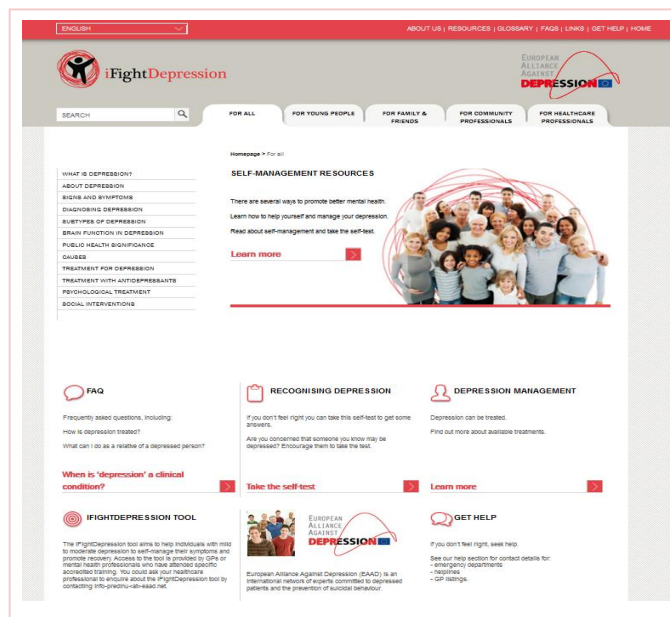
ENGLISH

ABOUT US | RESOURCES | GLOSSARY | FAQS | LINKS | GET HELP | HOME

iFightDepression

EUROPEAN ALLIANCE AGAINST DEPRESSION

SEARCH

FOR ALL | FOR YOUNG PEOPLE | FOR FAMILY & FRIENDS | FOR COMMUNITY PROFESSIONALS | FOR HEALTHCARE PROFESSIONALS

WHAT IS DEPRESSION?
ABOUT DEPRESSION
SIGNS AND SYMPTOMS
DIAGNOSING DEPRESSION
SUBTYPES OF DEPRESSION
BRAIN FUNCTION IN DEPRESSION
PUBLIC HEALTH SIGNIFICANCE
CAUSES
TREATMENT FOR DEPRESSION
TREATMENT WITH ANTIDEPRESSANTS
PSYCHOLOGICAL TREATMENT
SOCIAL INTERVENTIONS

Homepage > For all

SELF-MANAGEMENT RESOURCES

There are several ways to promote better mental health.

Learn how to help yourself and manage your depression.

Read about self-management and take the self-test.

Learn more

FAQ

Frequently asked questions, including:

How is depression treated?

What can I do as a relative of a depressed person?

When is 'depression' a clinical condition?

RECOGNISING DEPRESSION

If you don't feel right you can take this self-test to get some answers.

Are you concerned that someone you know may be depressed? Encourage them to take the test.

Take the self-test

DEPRESSION MANAGEMENT

Depression can be treated.

Find out more about available treatments.

Learn more

IFIGHTDEPRESSION TOOL

The iFightDepression tool aims to help individuals with mild to moderate depression to self-manage their symptoms and promote recovery. Access to the tool is provided by GPs or mental health professionals who have attended specific accredited training. You could ask your healthcare professional to enquire about the iFightDepression tool by contacting info-predniu-cat-eaad.net.

EUROPEAN ALLIANCE AGAINST DEPRESSION

European Alliance Against Depression (EAAD) is an international network of experts committed to depressed patients and the prevention of suicidal behaviour.

GET HELP

If you don't feel right, seek help.

See our help section for contact details for:
- emergency departments
- helplines
- GP listings.